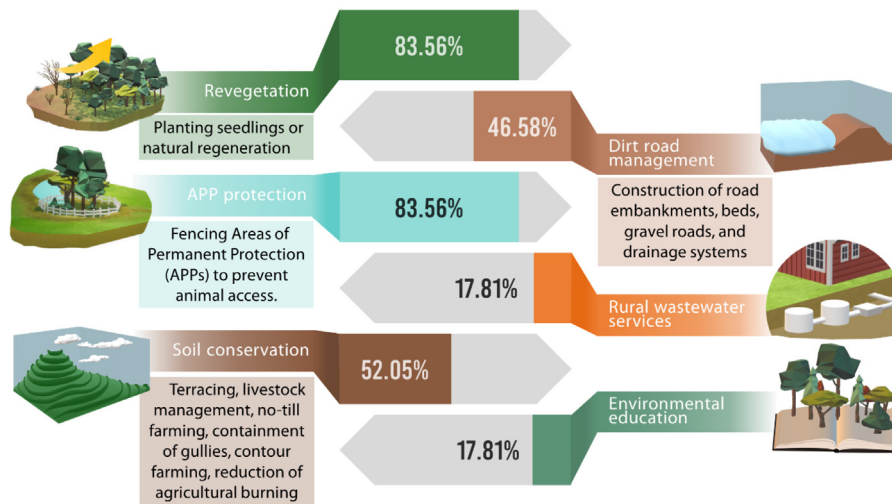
83.56%

Revegetation

Planting seedlings or natural regeneration

46.58%

Dirt road management

Construction of road embankments, beds, gravel roads, and drainage systems

APP protection

83.56%

Fencing Areas of Permanent Protection (APPs) to prevent animal access.

17.81%

Rural wastewater services

Soil conservation

52.05%

Terracing, livestock management, no-till farming, containment of gullies, contour farming, reduction of agricultural burning

Environmental education

17.81%